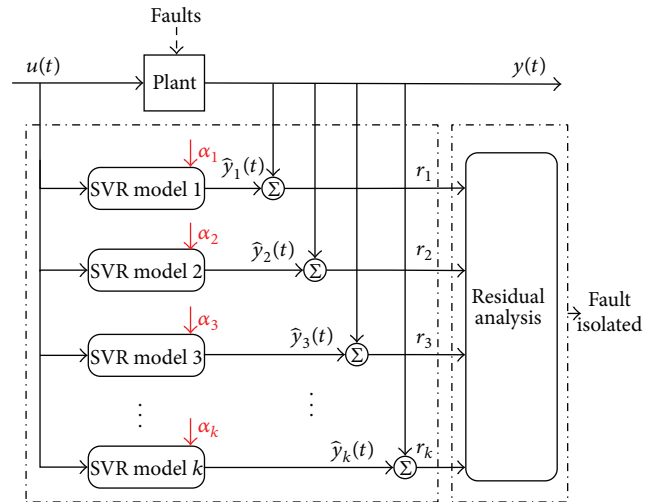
Faults

$u(t)$

Plant

$y(t)$

$\alpha_1$

$\widehat{y}_1(t)$

SVR model 1

$\Sigma$

$r_1$

$\alpha_2$

$\widehat{y}_2(t)$

SVR model 2

$\Sigma$

$r_2$

Residual analysis

Fault isolated

$\alpha_3$

$\widehat{y}_3(t)$

SVR model 3

$\Sigma$

$r_3$

$\vdots$

$\vdots$

$\alpha_k$

$\widehat{y}_k(t)$

SVR model $k$

$\Sigma$

$r_k$